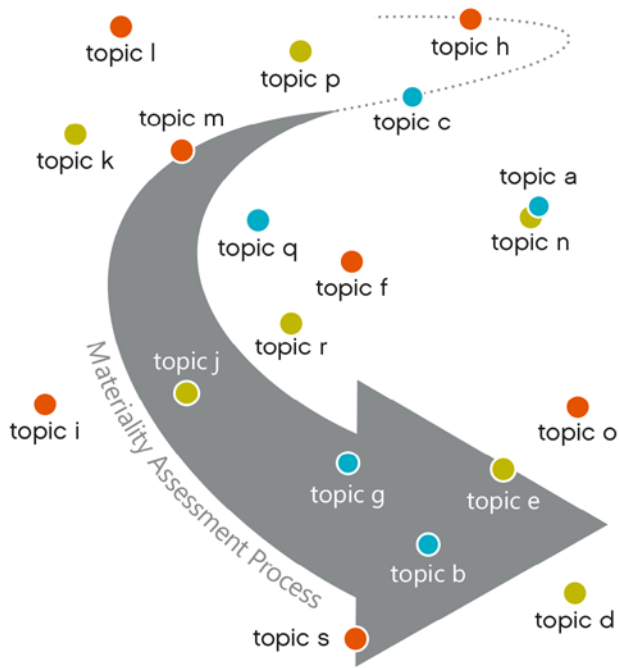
topic l

topic p

topic h

topic m

topic c

topic k

topic a

topic n

topic q

topic f

topic r

topic j

Materiality Assessment Process

topic i

topic o

topic g

topic e

topic b

topic d

topic s